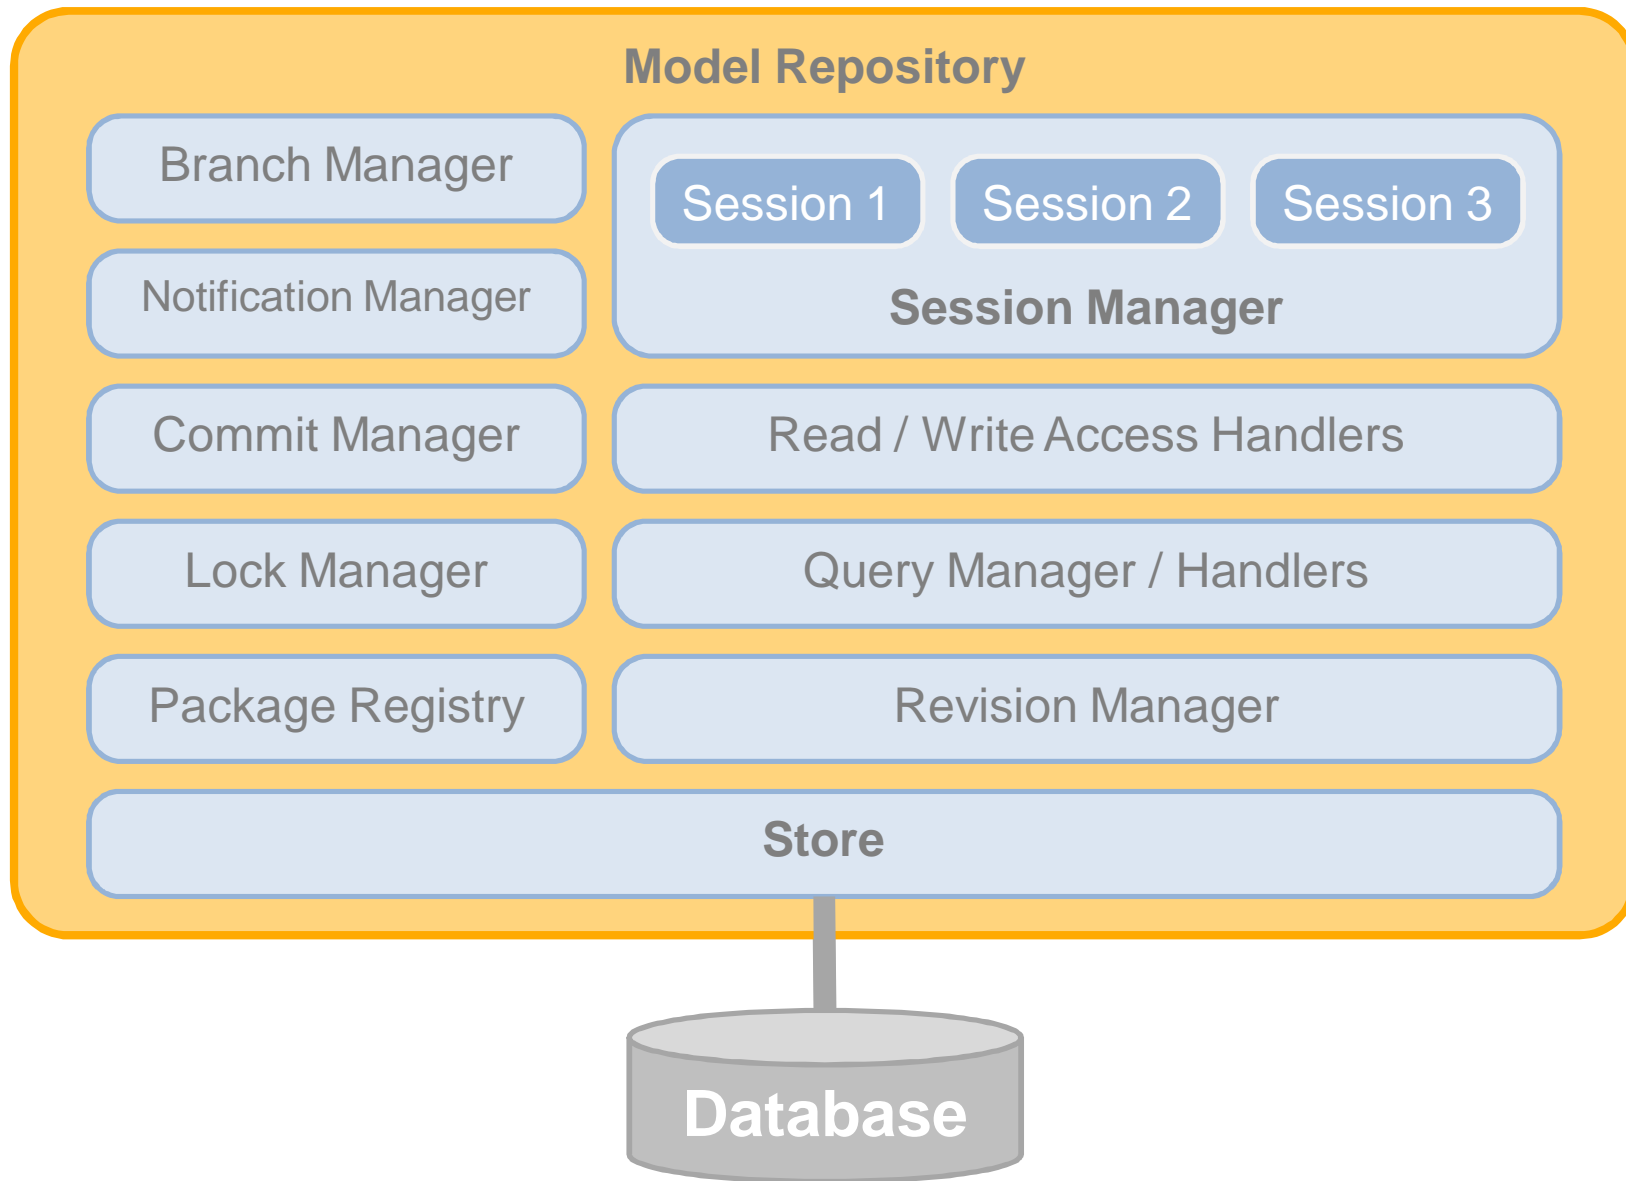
Model Repository

Branch Manager

Session 1

Session 2

Session 3

Notification Manager

Session Manager

Commit Manager

Read / Write Access Handlers

Lock Manager

Query Manager / Handlers

Package Registry

Revision Manager

Store

Database